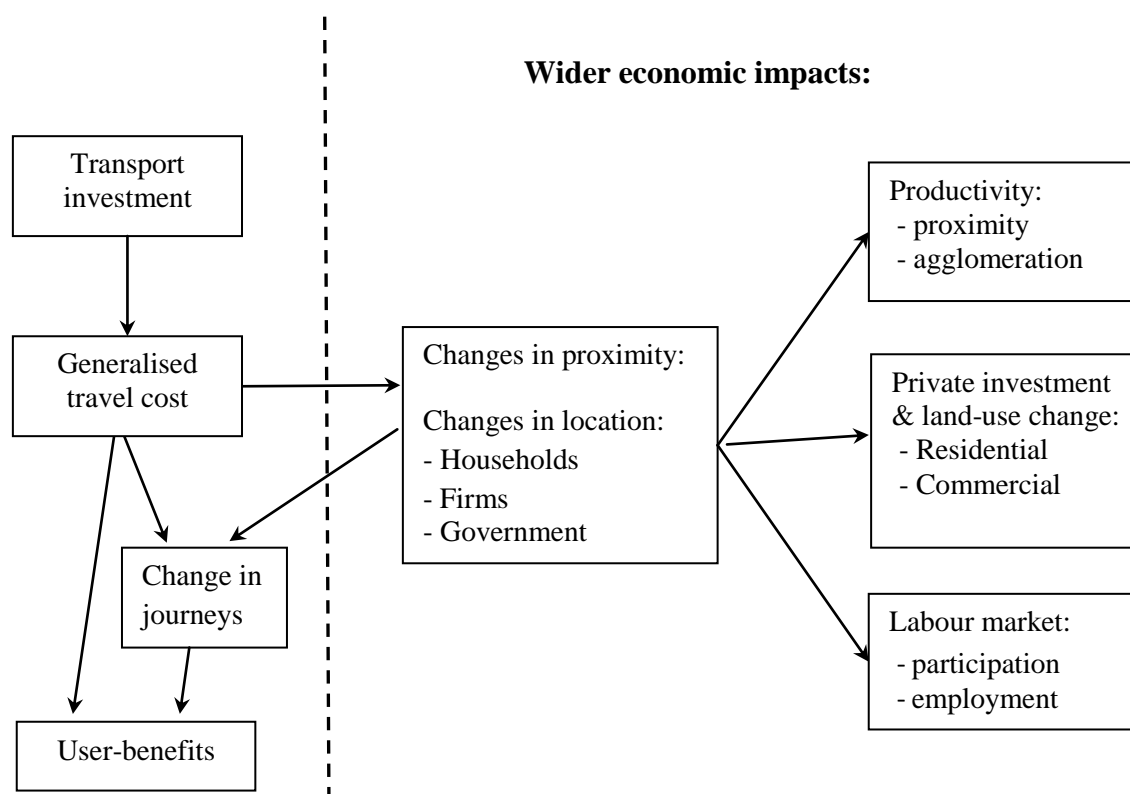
Wider economic impacts:

Transport investment

Generalised travel cost

Change in journeys

User-benefits

Changes in proximity:

Changes in location:
- Households
- Firms
- Government

Productivity:
- proximity
- agglomeration

Private investment & land-use change:
- Residential
- Commercial

Labour market:
- participation
- employment